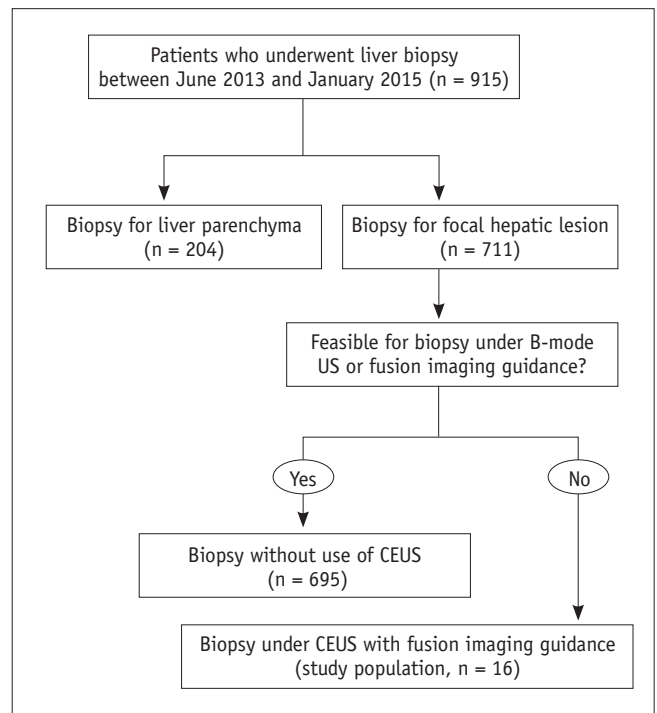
Patients who underwent liver biopsy between June 2013 and January 2015 (n = 915)

Biopsy for liver parenchyma (n = 204)

Biopsy for focal hepatic lesion (n = 711)

Feasible for biopsy under B-mode US or fusion imaging guidance?

Yes

No

Biopsy without use of CEUS (n = 695)

Biopsy under CEUS with fusion imaging guidance (study population, n = 16)